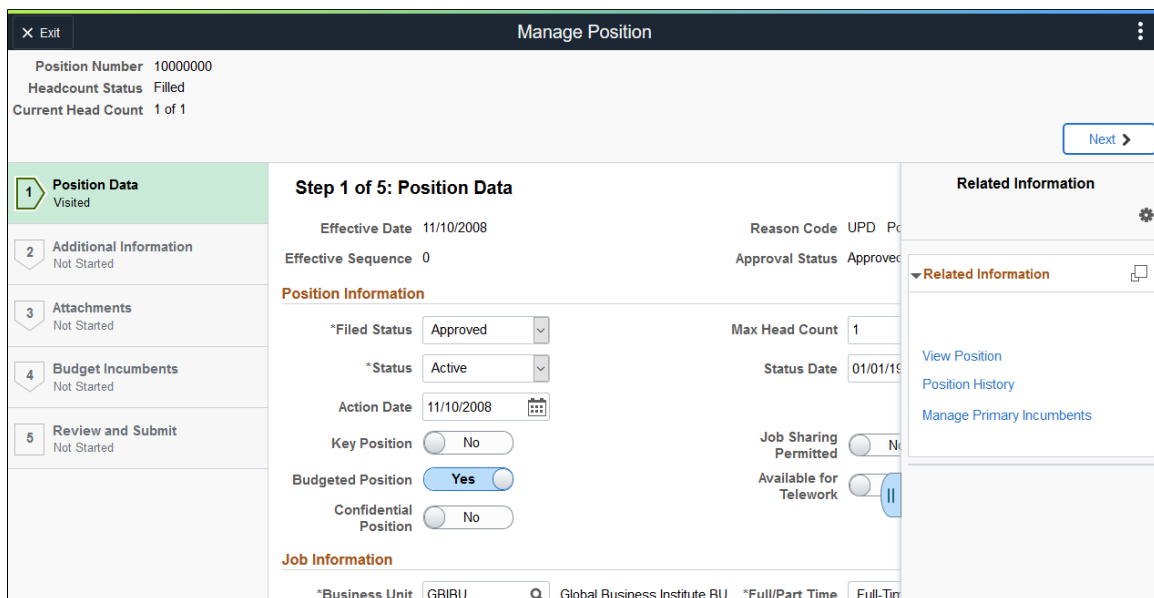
✕ Exit

Manage Position

Position Number 10000000
Headcount Status Filled
Current Head Count 1 of 1

Next ❯

1 Position Data
Visited

2 Additional Information
Not Started

3 Attachments
Not Started

4 Budget Incumbents
Not Started

5 Review and Submit
Not Started

Step 1 of 5: Position Data

Effective Date 11/10/2008
Reason Code UPD Po
Effective Sequence 0
Approval Status Approvec

Position Information

*Filed Status Approved
Max Head Count 1
*Status Active
Status Date 01/01/19
Action Date 11/10/2008
Key Position No
Job Sharing Permitted N
Budgeted Position Yes
Available for Telework
Confidential Position No

Job Information

*Business Unit GBIBU
Global Business Institute BU
*Full/Part Time Full-Tim

Related Information

Related Information

View Position
Position History
Manage Primary Incumbents